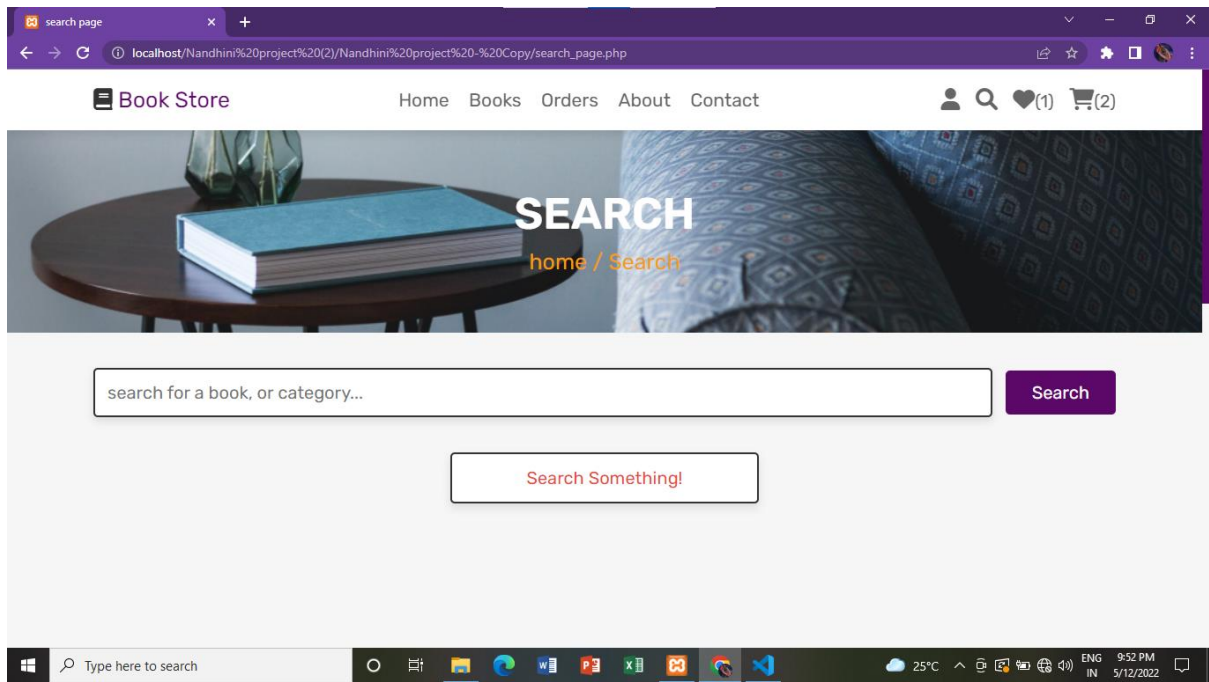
search page

localhost/Nandhini%20project%20(2)/Nandhini%20project%20-%20Copy/search_page.php

Book Store

Home Books Orders About Contact

(1) (2)

SEARCH

home / Search

search for a book, or category...

Search

Search Something!

Type here to search

25°C ENG IN 9:52 PM 5/12/2022